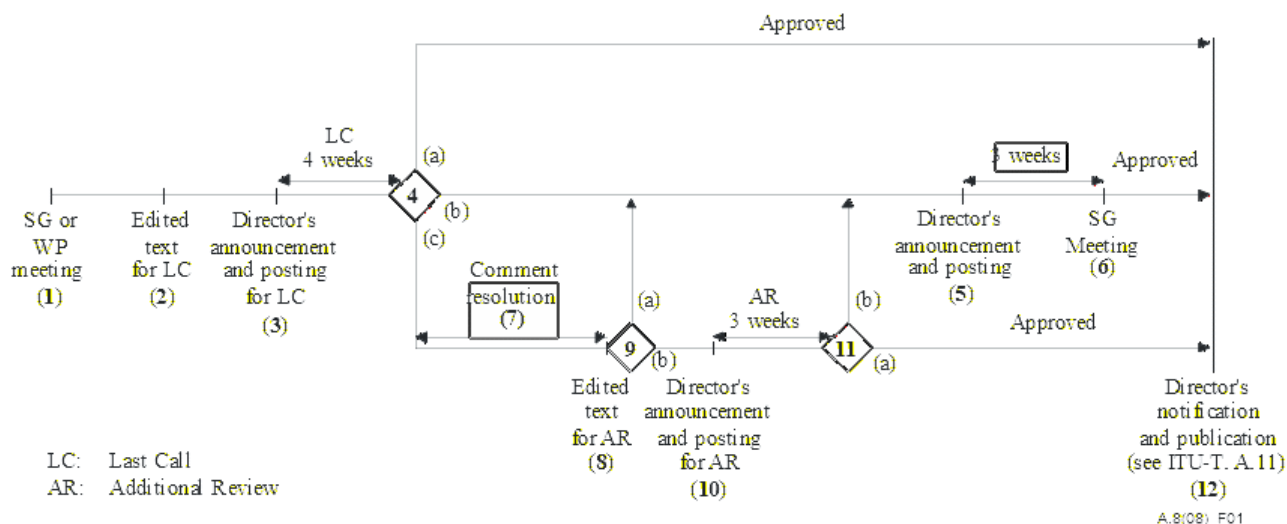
Approved

LC
4 weeks

(a)
4
(b)
(c)

3 weeks

Approved

SG or WP meeting
(1)

Edited text for LC
(2)

Director's announcement and posting for LC
(3)

Director's announcement and posting
(5)

SG Meeting
(6)

Comment resolution
(7)

(a)
9
(b)

AR
3 weeks

(b)
11
(a)

Approved

Edited text for AR
(8)

Director's announcement and posting for AR
(10)

Director's notification and publication (see ITU-T. A.11)
(12)

LC: Last Call
AR: Additional Review

A.8(08)_F01